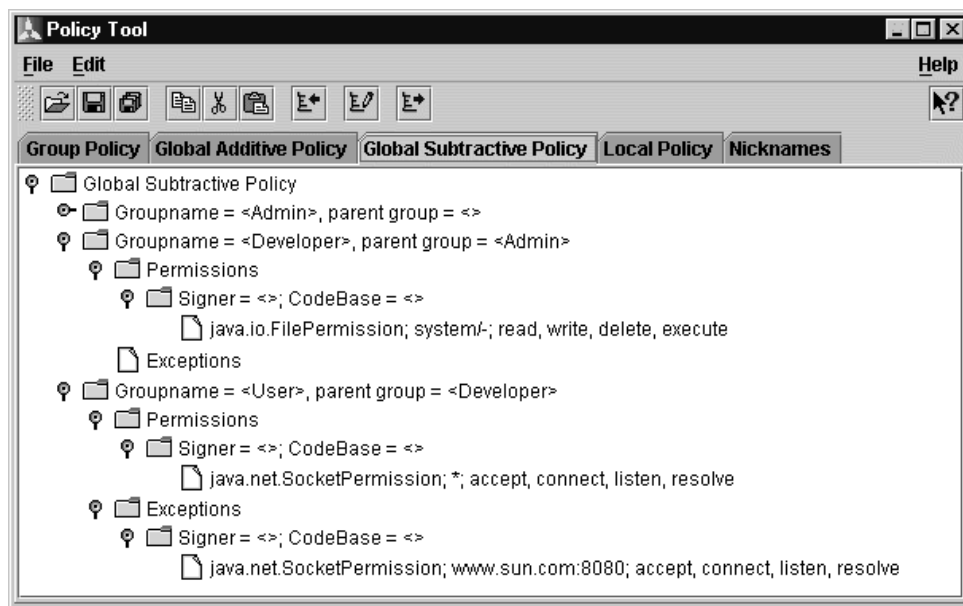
Policy Tool

File Edit

Help

Group Policy | Global Additive Policy | Global Subtractive Policy | Local Policy | Nicknames

Global Subtractive Policy
Groupname = <Admin>, parent group = <>
Groupname = <Developer>, parent group = <Admin>
Permissions
Signer = <>; CodeBase = <>
java.io.FilePermission; system/-; read, write, delete, execute
Exceptions
Groupname = <User>, parent group = <Developer>
Permissions
Signer = <>; CodeBase = <>
java.net.SocketPermission; *; accept, connect, listen, resolve
Exceptions
Signer = <>; CodeBase = <>
java.net.SocketPermission; www.sun.com:8080; accept, connect, listen, resolve